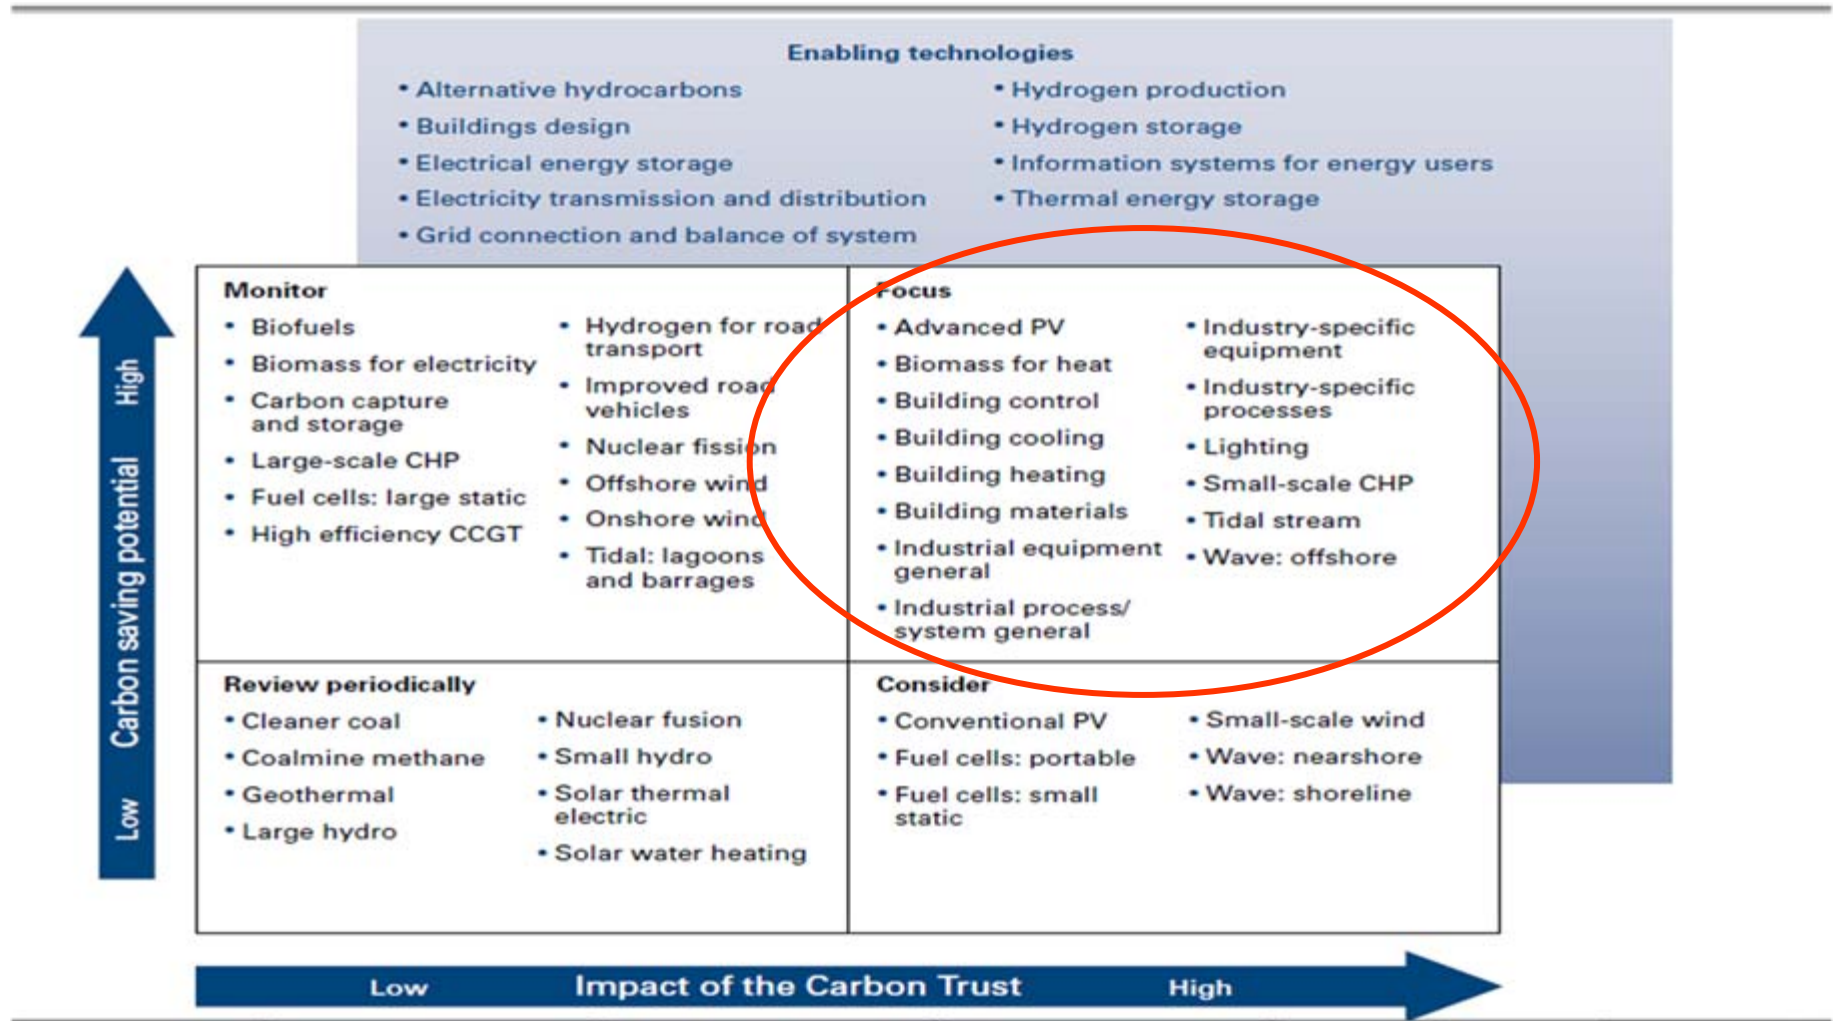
Enabling technologies

• Alternative hydrocarbons
• Buildings design
• Electrical energy storage
• Electricity transmission and distribution
• Grid connection and balance of system

• Hydrogen production
• Hydrogen storage
• Information systems for energy users
• Thermal energy storage

Monitor

• Biofuels
• Biomass for electricity
• Carbon capture and storage
• Large-scale CHP
• Fuel cells: large static
• High efficiency CCGT

• Hydrogen for road transport
• Improved road vehicles
• Nuclear fission
• Offshore wind
• Onshore wind
• Tidal: lagoons and barrages

Focus

• Advanced PV
• Biomass for heat
• Building control
• Building cooling
• Building heating
• Building materials
• Industrial equipment general
• Industrial process/ system general

• Industry-specific equipment
• Industry-specific processes
• Lighting
• Small-scale CHP
• Tidal stream
• Wave: offshore

Review periodically

• Cleaner coal
• Coalmine methane
• Geothermal
• Large hydro

• Nuclear fusion
• Small hydro
• Solar thermal electric
• Solar water heating

Consider

• Conventional PV
• Fuel cells: portable
• Fuel cells: small static

• Small-scale wind
• Wave: nearshore
• Wave: shoreline

Low Carbon saving potential High

Low Impact of the Carbon Trust High